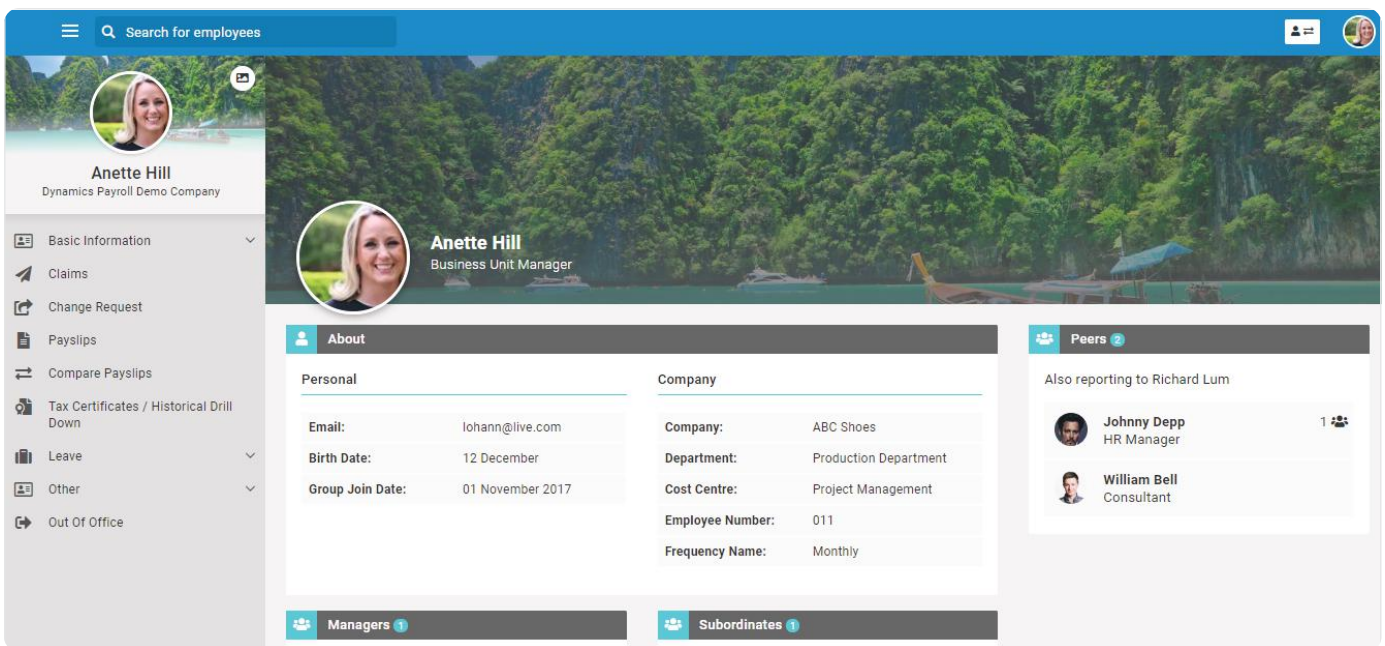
Search for employees

Anette Hill
Dynamics Payroll Demo Company

Basic Information
Claims
Change Request
Payslips
Compare Payslips
Tax Certificates / Historical Drill Down
Leave
Other
Out Of Office

Anette Hill
Business Unit Manager

About

Personal

| Email: | lohann@live.com |
|---|---|
| Birth Date: | 12 December |
| Group Join Date: | 01 November 2017 |

Company

| Company: | ABC Shoes |
|---|---|
| Department: | Production Department |
| Cost Centre: | Project Management |
| Employee Number: | 011 |
| Frequency Name: | Monthly |

Peers 2

Also reporting to Richard Lum

Johnny Depp
HR Manager
1

William Bell
Consultant

Managers 1

Subordinates 1